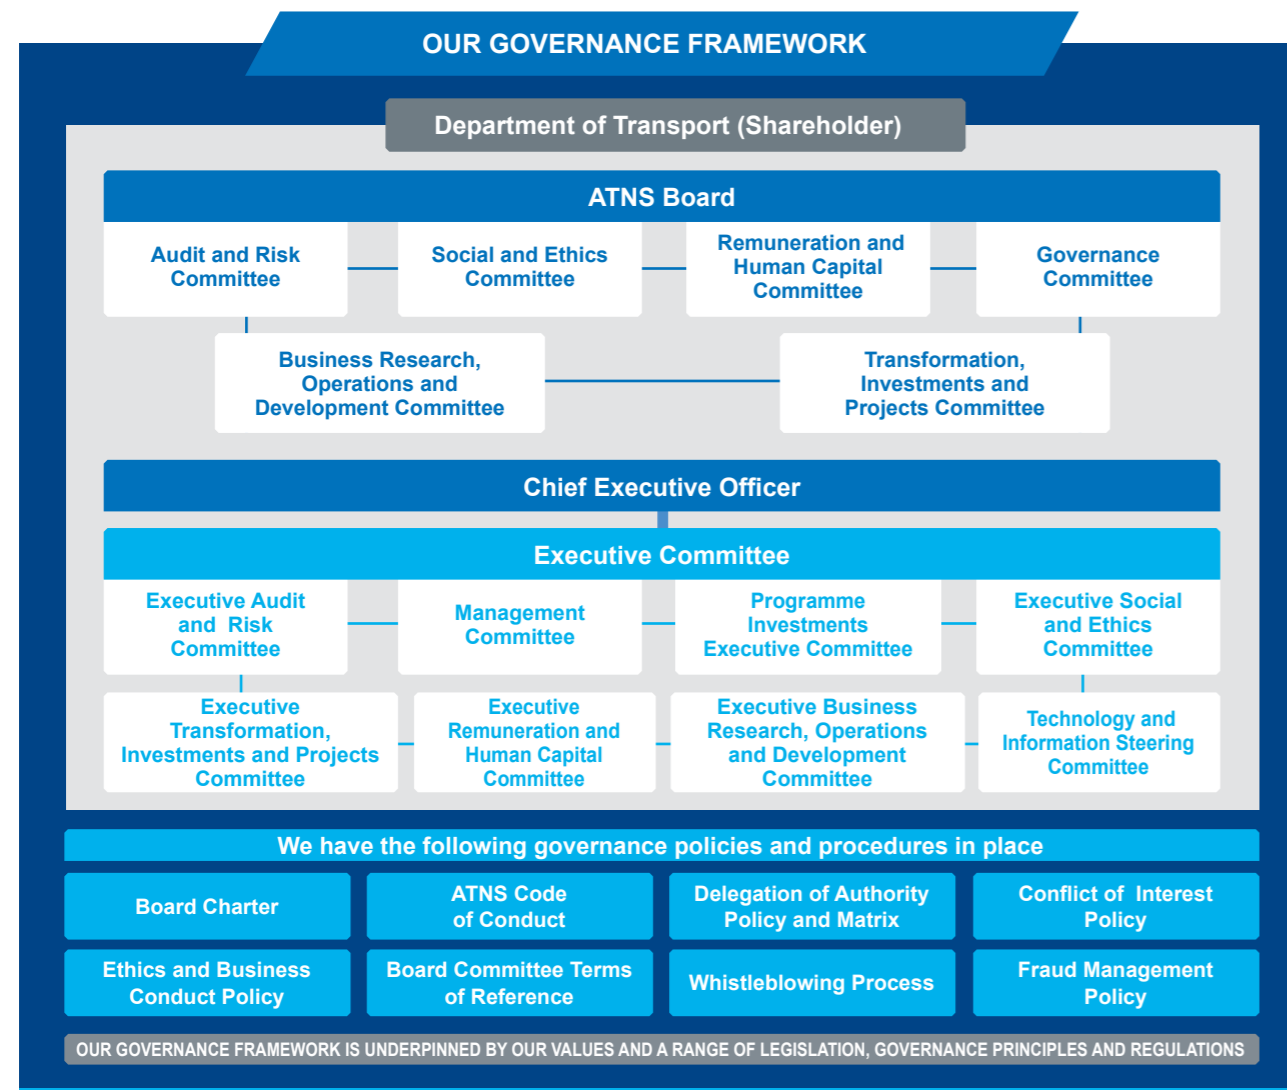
OUR GOVERNANCE FRAMEWORK

Department of Transport (Shareholder)

ATNS Board

Audit and Risk Committee

Social and Ethics Committee

Remuneration and Human Capital Committee

Governance Committee

Business Research, Operations and Development Committee

Transformation, Investments and Projects Committee

Chief Executive Officer

Executive Committee

Executive Audit and Risk Committee

Management Committee

Programme Investments Executive Committee

Executive Social and Ethics Committee

Executive Transformation, Investments and Projects Committee

Executive Remuneration and Human Capital Committee

Executive Business Research, Operations and Development Committee

Technology and Information Steering Committee

We have the following governance policies and procedures in place

Board Charter

ATNS Code of Conduct

Delegation of Authority Policy and Matrix

Conflict of Interest Policy

Ethics and Business Conduct Policy

Board Committee Terms of Reference

Whistleblowing Process

Fraud Management Policy

OUR GOVERNANCE FRAMEWORK IS UNDERPINNED BY OUR VALUES AND A RANGE OF LEGISLATION, GOVERNANCE PRINCIPLES AND REGULATIONS